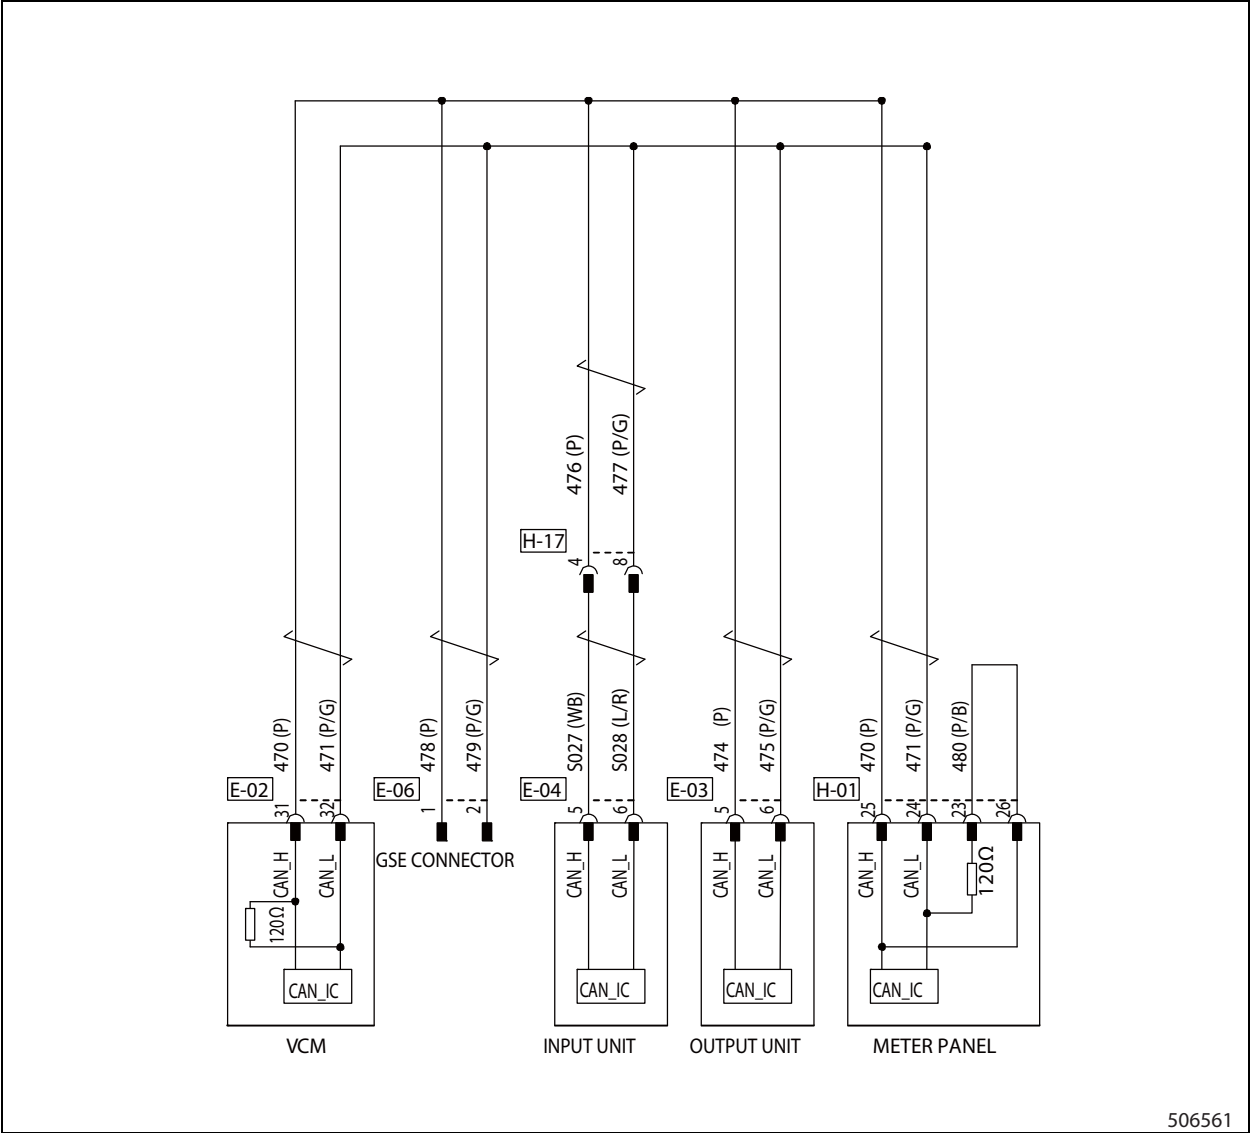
476 (P)
477 (P/G)
H-17
4
8

470 (P)
471 (P/G)
E-02
31
32
CAN_H
CAN_L
120Ω
CAN_IC
VCM

478 (P)
479 (P/G)
E-06
1
2
GSE CONNECTOR

S027 (WB)
S028 (L/R)
E-04
5
6
CAN_H
CAN_L
CAN_IC
INPUT UNIT

474 (P)
475 (P/G)
E-03
5
6
CAN_H
CAN_L
CAN_IC
OUTPUT UNIT

470 (P)
471 (P/G)
480 (P/B)
H-01
25
24
23
26
CAN_H
CAN_L
120Ω
CAN_IC
METER PANEL

506561